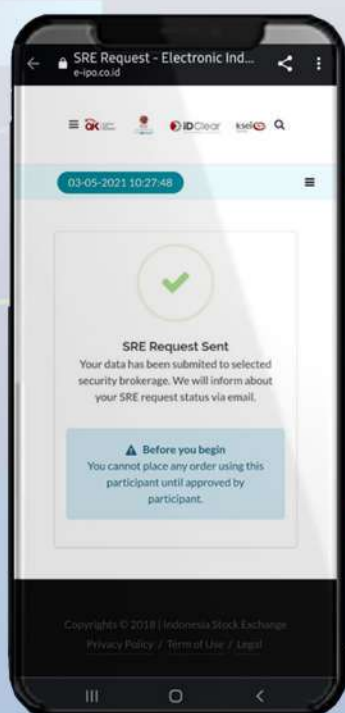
SRE Request - Electronic Ind...
e-ipo.co.id

IDClear

03-05-2021 10:27:48

SRE Request Sent
Your data has been submited to selected security brokerage. We will inform about your SRE request status via email.

Before you begin
You cannot place any order using this participant until approved by participant.

Copyrights © 2018 | Indonesia Stock Exchange
Privacy Policy / Term of Use / Legal